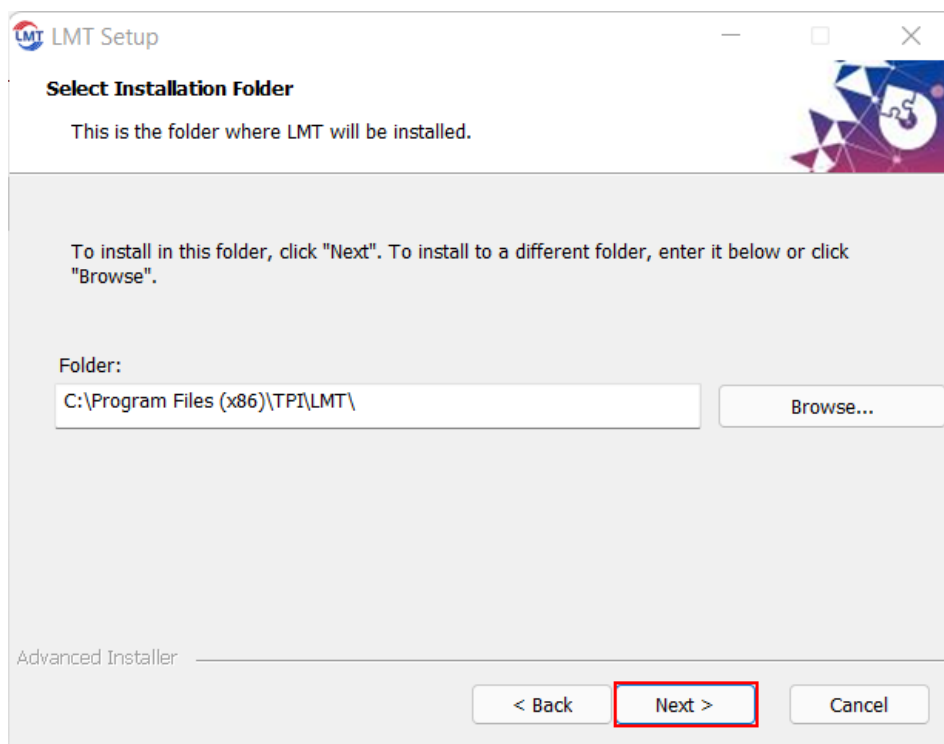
LMT Setup

Select Installation Folder

This is the folder where LMT will be installed.

To install in this folder, click "Next". To install to a different folder, enter it below or click "Browse".

Folder:

C:\Program Files (x86)\TPI\LMT\

Browse...

Advanced Installer

< Back

Next >

Cancel